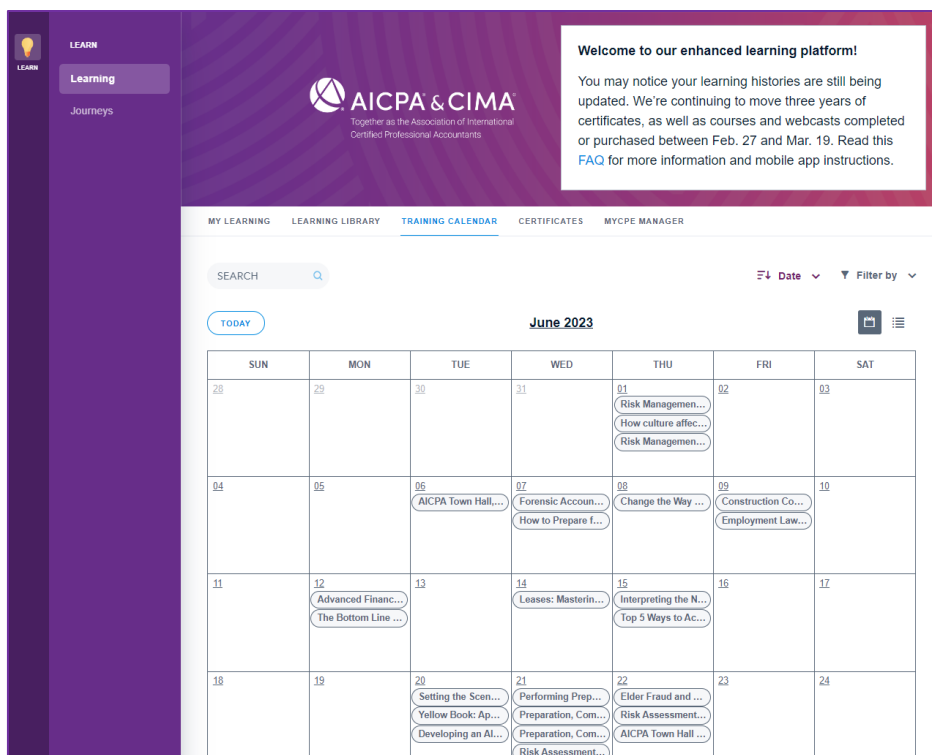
LEARN

LEARN

Learning

Journeys

AICPA & CIMA
Together as the Association of International Certified Professional Accountants

Welcome to our enhanced learning platform!

You may notice your learning histories are still being updated. We're continuing to move three years of certificates, as well as courses and webcasts completed or purchased between Feb. 27 and Mar. 19. Read this FAQ for more information and mobile app instructions.

MY LEARNING LEARNING LIBRARY TRAINING CALENDAR CERTIFICATES MYCPE MANAGER

SEARCH

Date

Filter by

TODAY

June 2023

| SUN | MON | TUE | WED | THU | FRI | SAT |
|---|---|---|---|---|---|---|
| 28 | 29 | 30 | 31 | 01 Risk Managemen... How culture affec... Risk Managemen... | 02 | 03 |
| 04 | 05 | 06 AICPA Town Hall,... | 07 Forensic Accoun... How to Prepare f... | 08 Change the Way ... | 09 Construction Co... Employment Law... | 10 |
| 11 | 12 Advanced Financ... The Bottom Line ... | 13 | 14 Leases: Masterin... | 15 Interpreting the N... Top 5 Ways to Ac... | 16 | 17 |
| 18 | 19 | 20 Setting the Scen... Yellow Book: Ap... Developing an Al... | 21 Performing Prep... Preparation, Com... Preparation, Com... Risk Assessment... | 22 Elder Fraud and ... Risk Assessment... AICPA Town Hall ... | 23 | 24 |